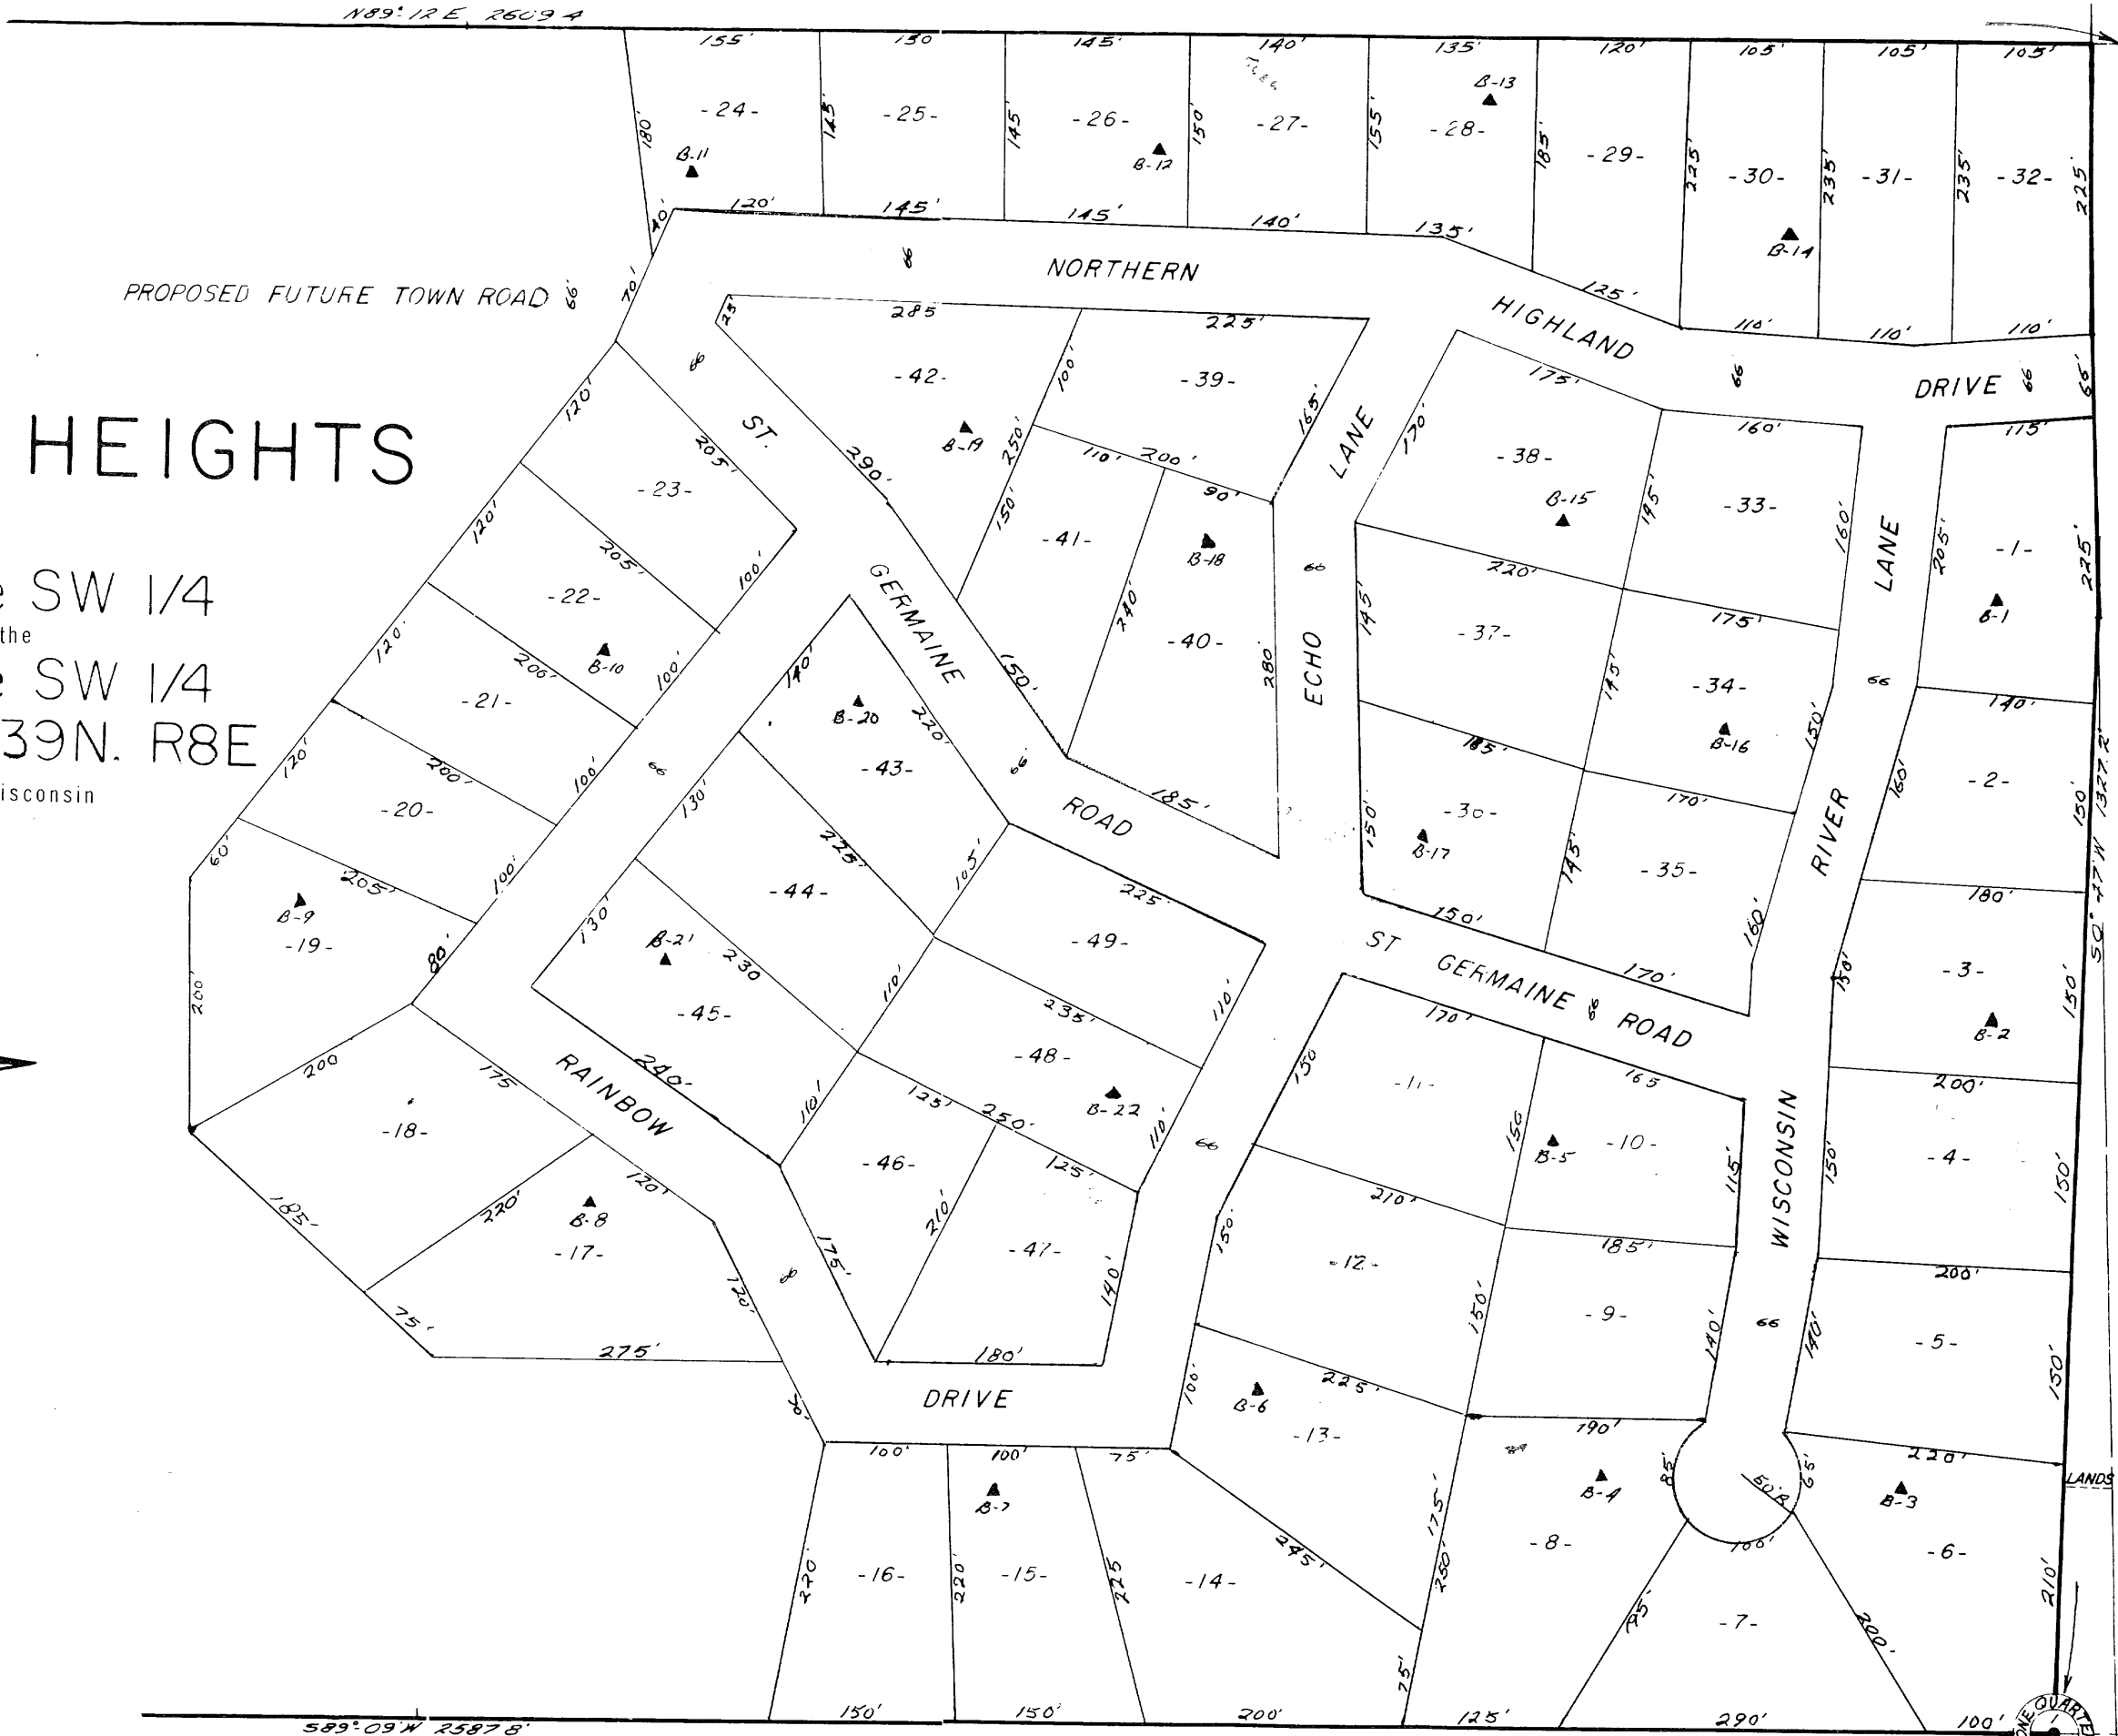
N89°12'E 2609.4

HEIGHTS

SW 1/4
the
SW 1/4
39N. R8E
isconsin

PROPOSED FUTURE TOWN ROAD 66'

NORTHERN HIGHLAND DRIVE

ST. GERMAINE ROAD

ECHO LANE

RIVER LANE

ST GERMAINE ROAD

WISCONSIN RIVER

RAINBOW DRIVE

155' 130' 145' 140' 135' 120' 105' 105' 105'

-24- -25- -26- -27- -28- -29- -30- -31- -32-

B-11 B-12 B-13 B-14

120' 145' 145' 140' 135' 125' 110' 110' 110'

285 225' -42- -39- B-19 110' 200' 90' -41- B-18 -40- 185'

-38- B-15 -33- 175' 160' 220' 175' -37- -34- B-16 185' 170' -30- B-17 -35- 150' 170'

-1- B-1 140' -2- 180' -3- B-2 200' -4- 200' -5- 220' -6- B-3

-23- -22- B-10 -21- -20- -19- B-9 -18- -17- B-8

-43- B-20 -44- -45- B-21 -49- -48- B-22 -46- -47- 180'

-11- 170' 165 -10- B-5 210' 185' -12- -9- 225' -13- B-6 190' -8- B-4 -7-

-16- -15- B-7 -14-

275' 100' 100' 75' 245' 150' 150' 200' 125' 290' 100'

S89°09'W 2587.8'

50°47'W 1327.2'

LANDS

ONE QUARTER